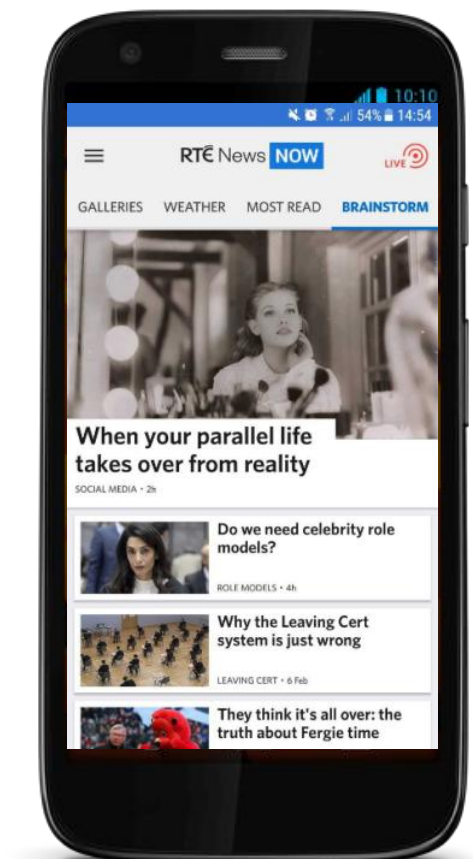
10:10
54% 14:54

RTÉ News NOW

LIVE

GALLERIES WEATHER MOST READ BRAINSTORM

When your parallel life takes over from reality

SOCIAL MEDIA • 2h

Do we need celebrity role models?

ROLE MODELS • 4h

Why the Leaving Cert system is just wrong

LEAVING CERT • 6 Feb

They think it's all over: the truth about Fergie time